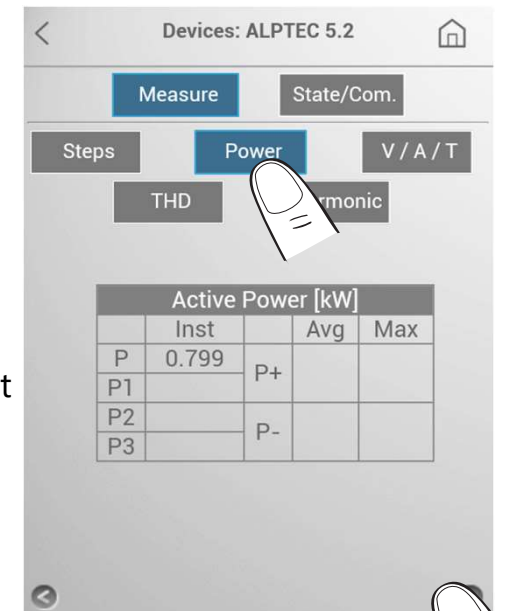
<
Devices: ALPTEC 5.2

Measure
State/Com.

Steps
Power
V / A / T

THD
rmonic

| Active Power [kW] | | | | |
|---|---|---|---|---|
| | Inst | | Avg | Max |
| P | 0.799 | P+ | | |
| P1 | | | | |
| P2 | | P- | | |
| P3 | | | | |

t